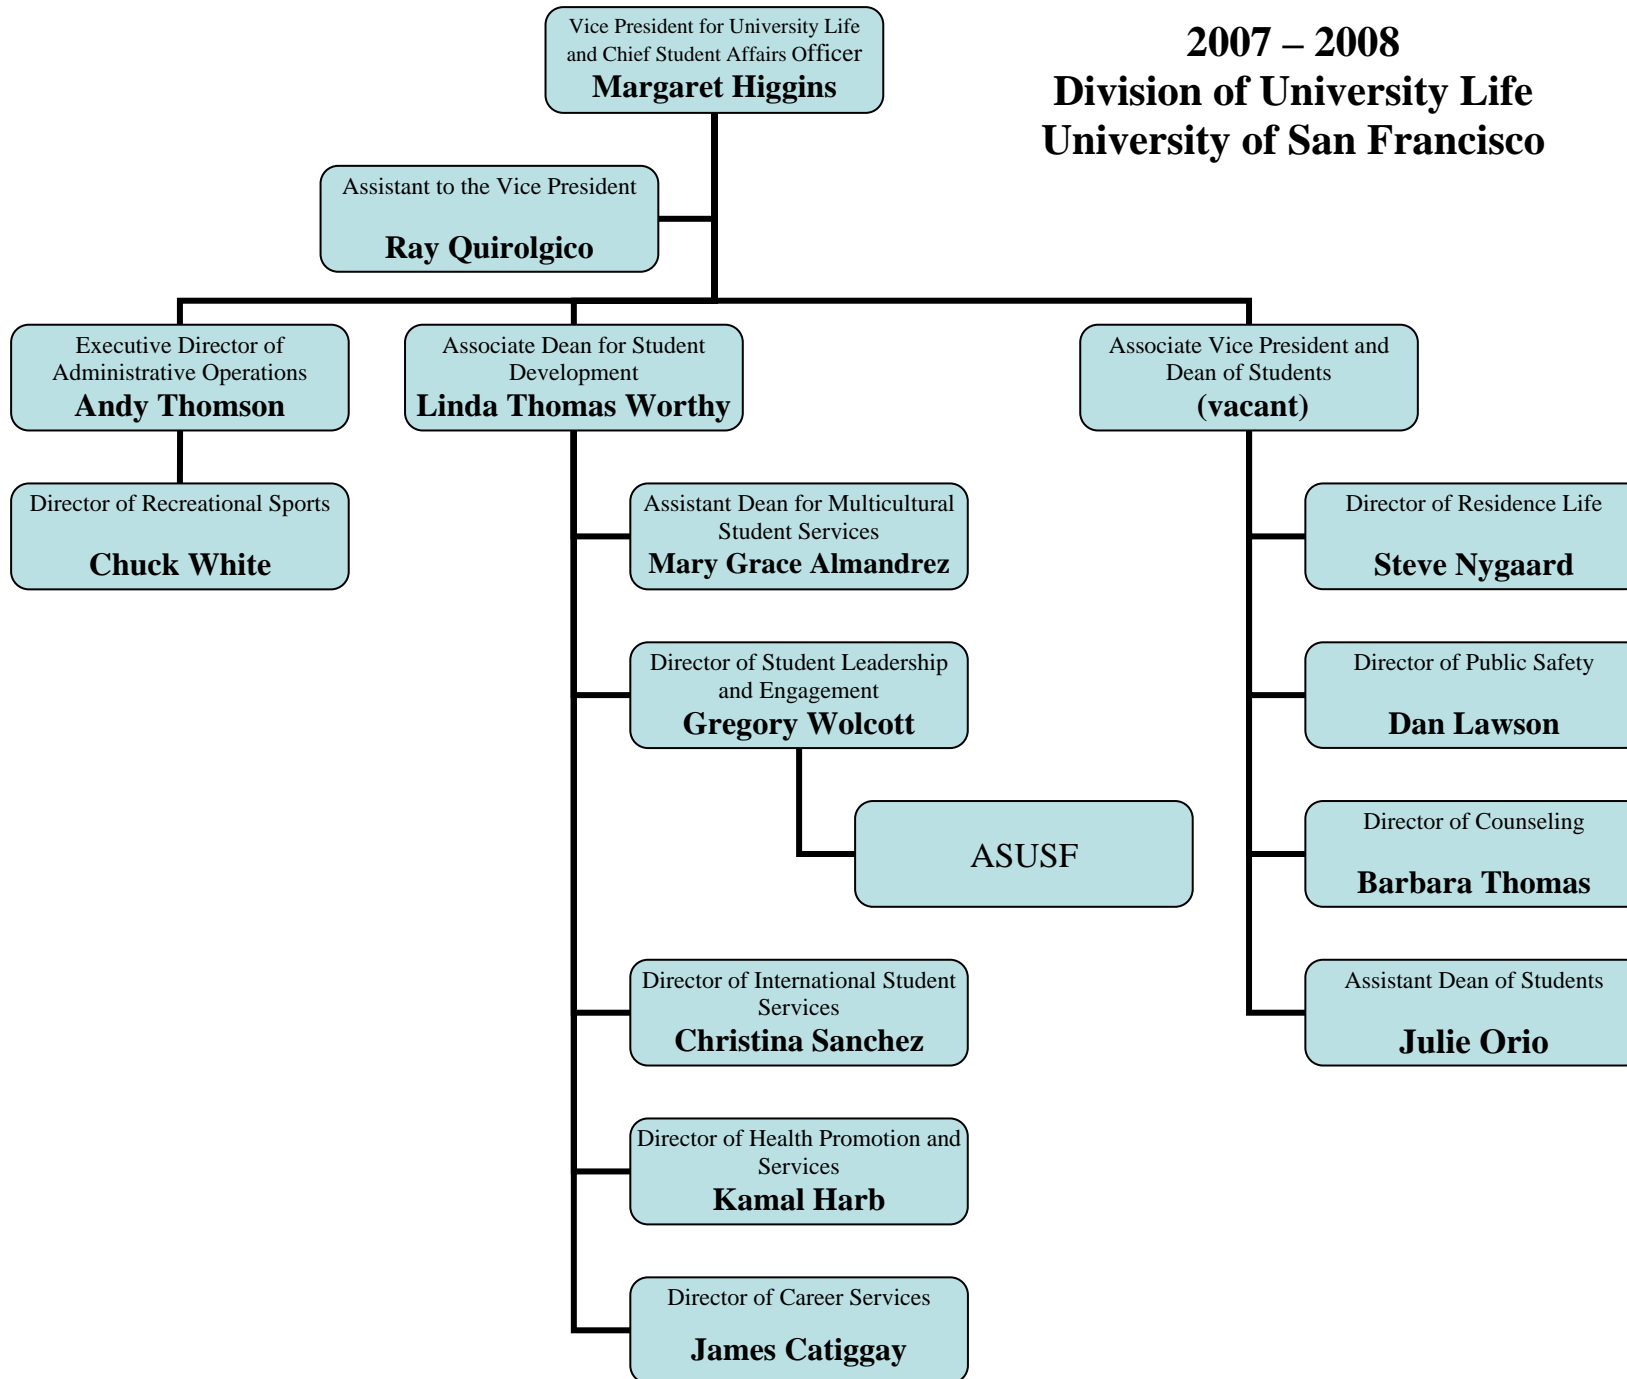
Vice President for University Life and Chief Student Affairs Officer
Margaret Higgins

2007 – 2008
Division of University Life
University of San Francisco

Assistant to the Vice President
Ray Quirolgico

Executive Director of Administrative Operations
Andy Thomson

Associate Dean for Student Development
Linda Thomas Worthy

Associate Vice President and Dean of Students
(vacant)

Director of Recreational Sports
Chuck White

Assistant Dean for Multicultural Student Services
Mary Grace Almandrez

Director of Residence Life
Steve Nygaard

Director of Student Leadership and Engagement
Gregory Wolcott

Director of Public Safety
Dan Lawson

ASUSF

Director of Counseling
Barbara Thomas

Director of International Student Services
Christina Sanchez

Assistant Dean of Students
Julie Orio

Director of Health Promotion and Services
Kamal Harb

Director of Career Services
James Catiggay